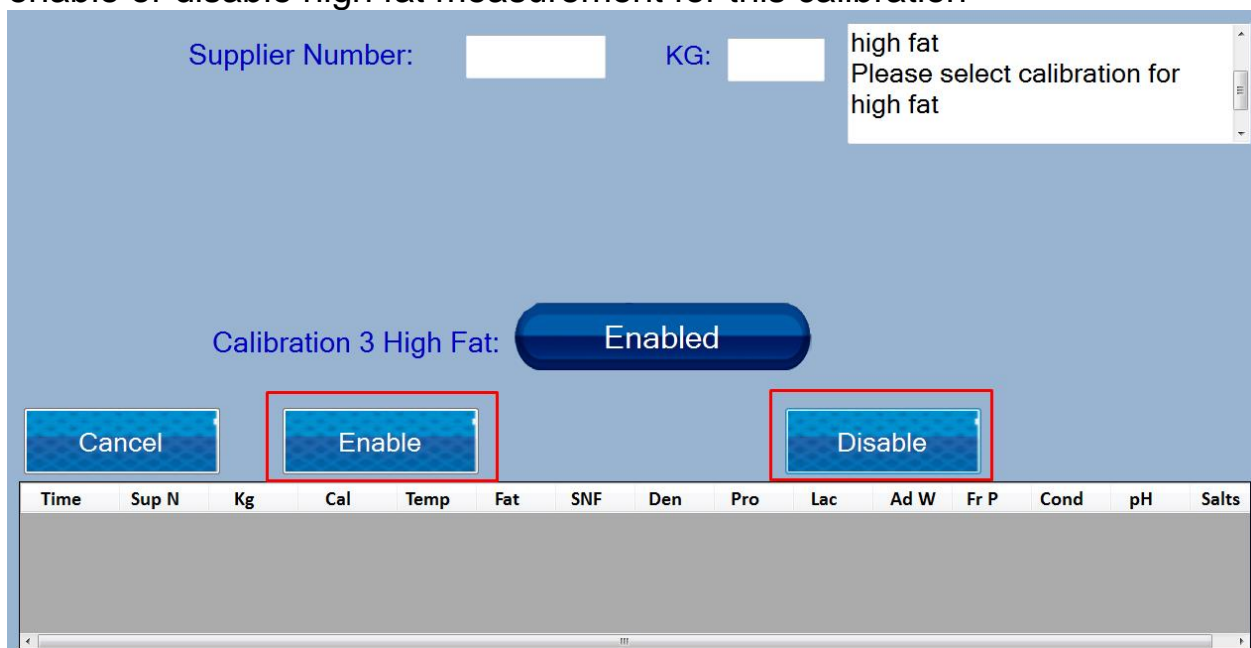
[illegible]

Supplier Number:

KG:

high fat
Please select calibration for high fat

Calibration 3 High Fat: Enabled

Cancel

Enable

Disable

| Time | Sup N | Kg | Cal | Temp | Fat | SNF | Den | Pro | Lac | Ad W | Fr P | Cond | pH | Salts |
|---|---|---|---|---|---|---|---|---|---|---|---|---|---|---|